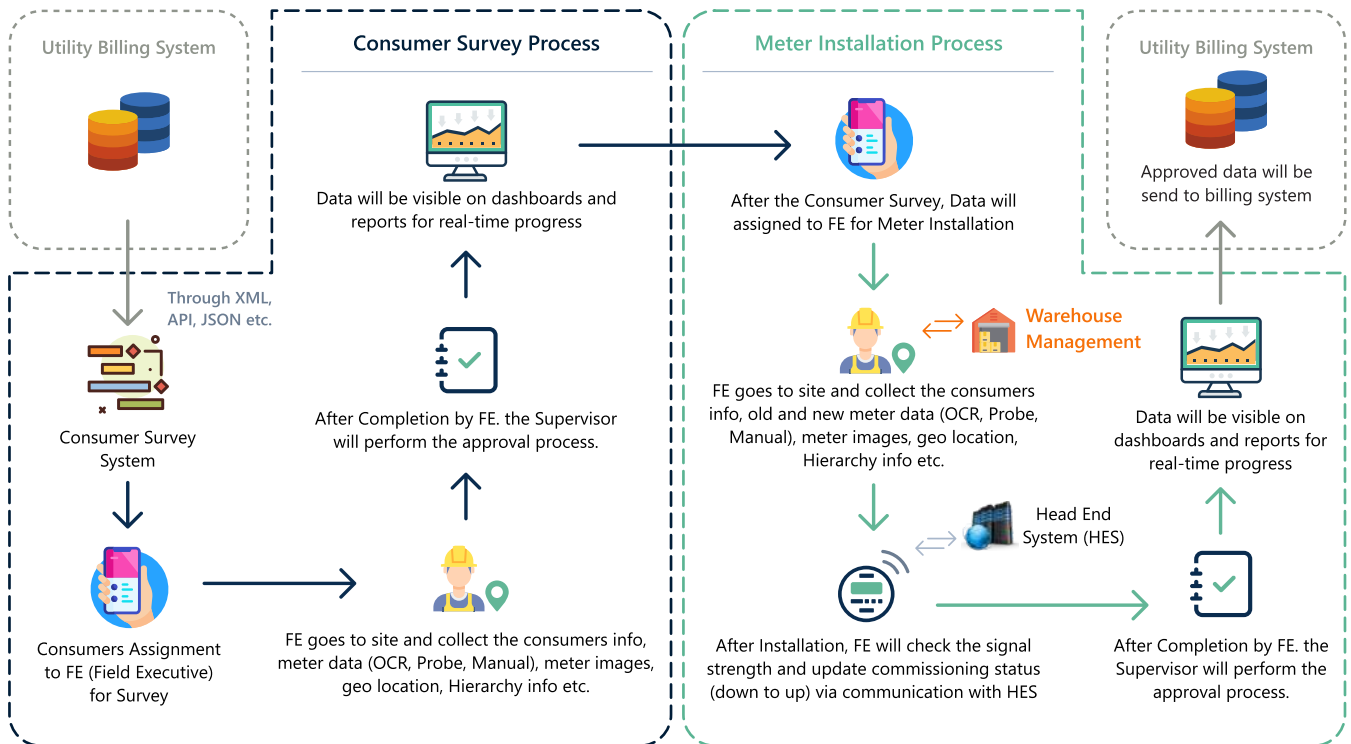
Utility Billing System

Through XML, API, JSON etc.

Consumer Survey System

Consumers Assignment to FE (Field Executive) for Survey

Consumer Survey Process

Data will be visible on dashboards and reports for real-time progress

After Completion by FE. the Supervisor will perform the approval process.

FE goes to site and collect the consumers info, meter data (OCR, Probe, Manual), meter images, geo location, Hierarchy info etc.

Meter Installation Process

After the Consumer Survey, Data will assigned to FE for Meter Installation

Warehouse Management

FE goes to site and collect the consumers info, old and new meter data (OCR, Probe, Manual), meter images, geo location, Hierarchy info etc.

Head End System (HES)

After Installation, FE will check the signal strength and update commissioning status (down to up) via communication with HES

Utility Billing System

Approved data will be send to billing system

Data will be visible on dashboards and reports for real-time progress

After Completion by FE. the Supervisor will perform the approval process.